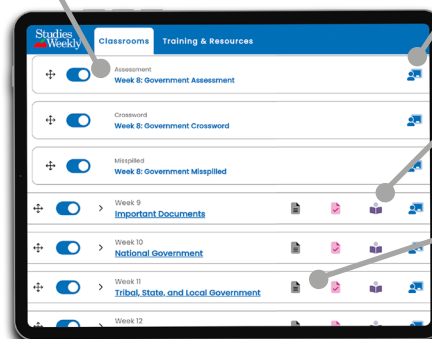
Studies Weekly

Classrooms

Training & Resources

Assessment
Week 8: Government Assessment

Crossword
Week 8: Government Crossword

Misspilled
Week 8: Government Misspilled

Week 9
Important Documents

Week 10
National Government

Week 11
Tribal, State, and Local Government

Week 12